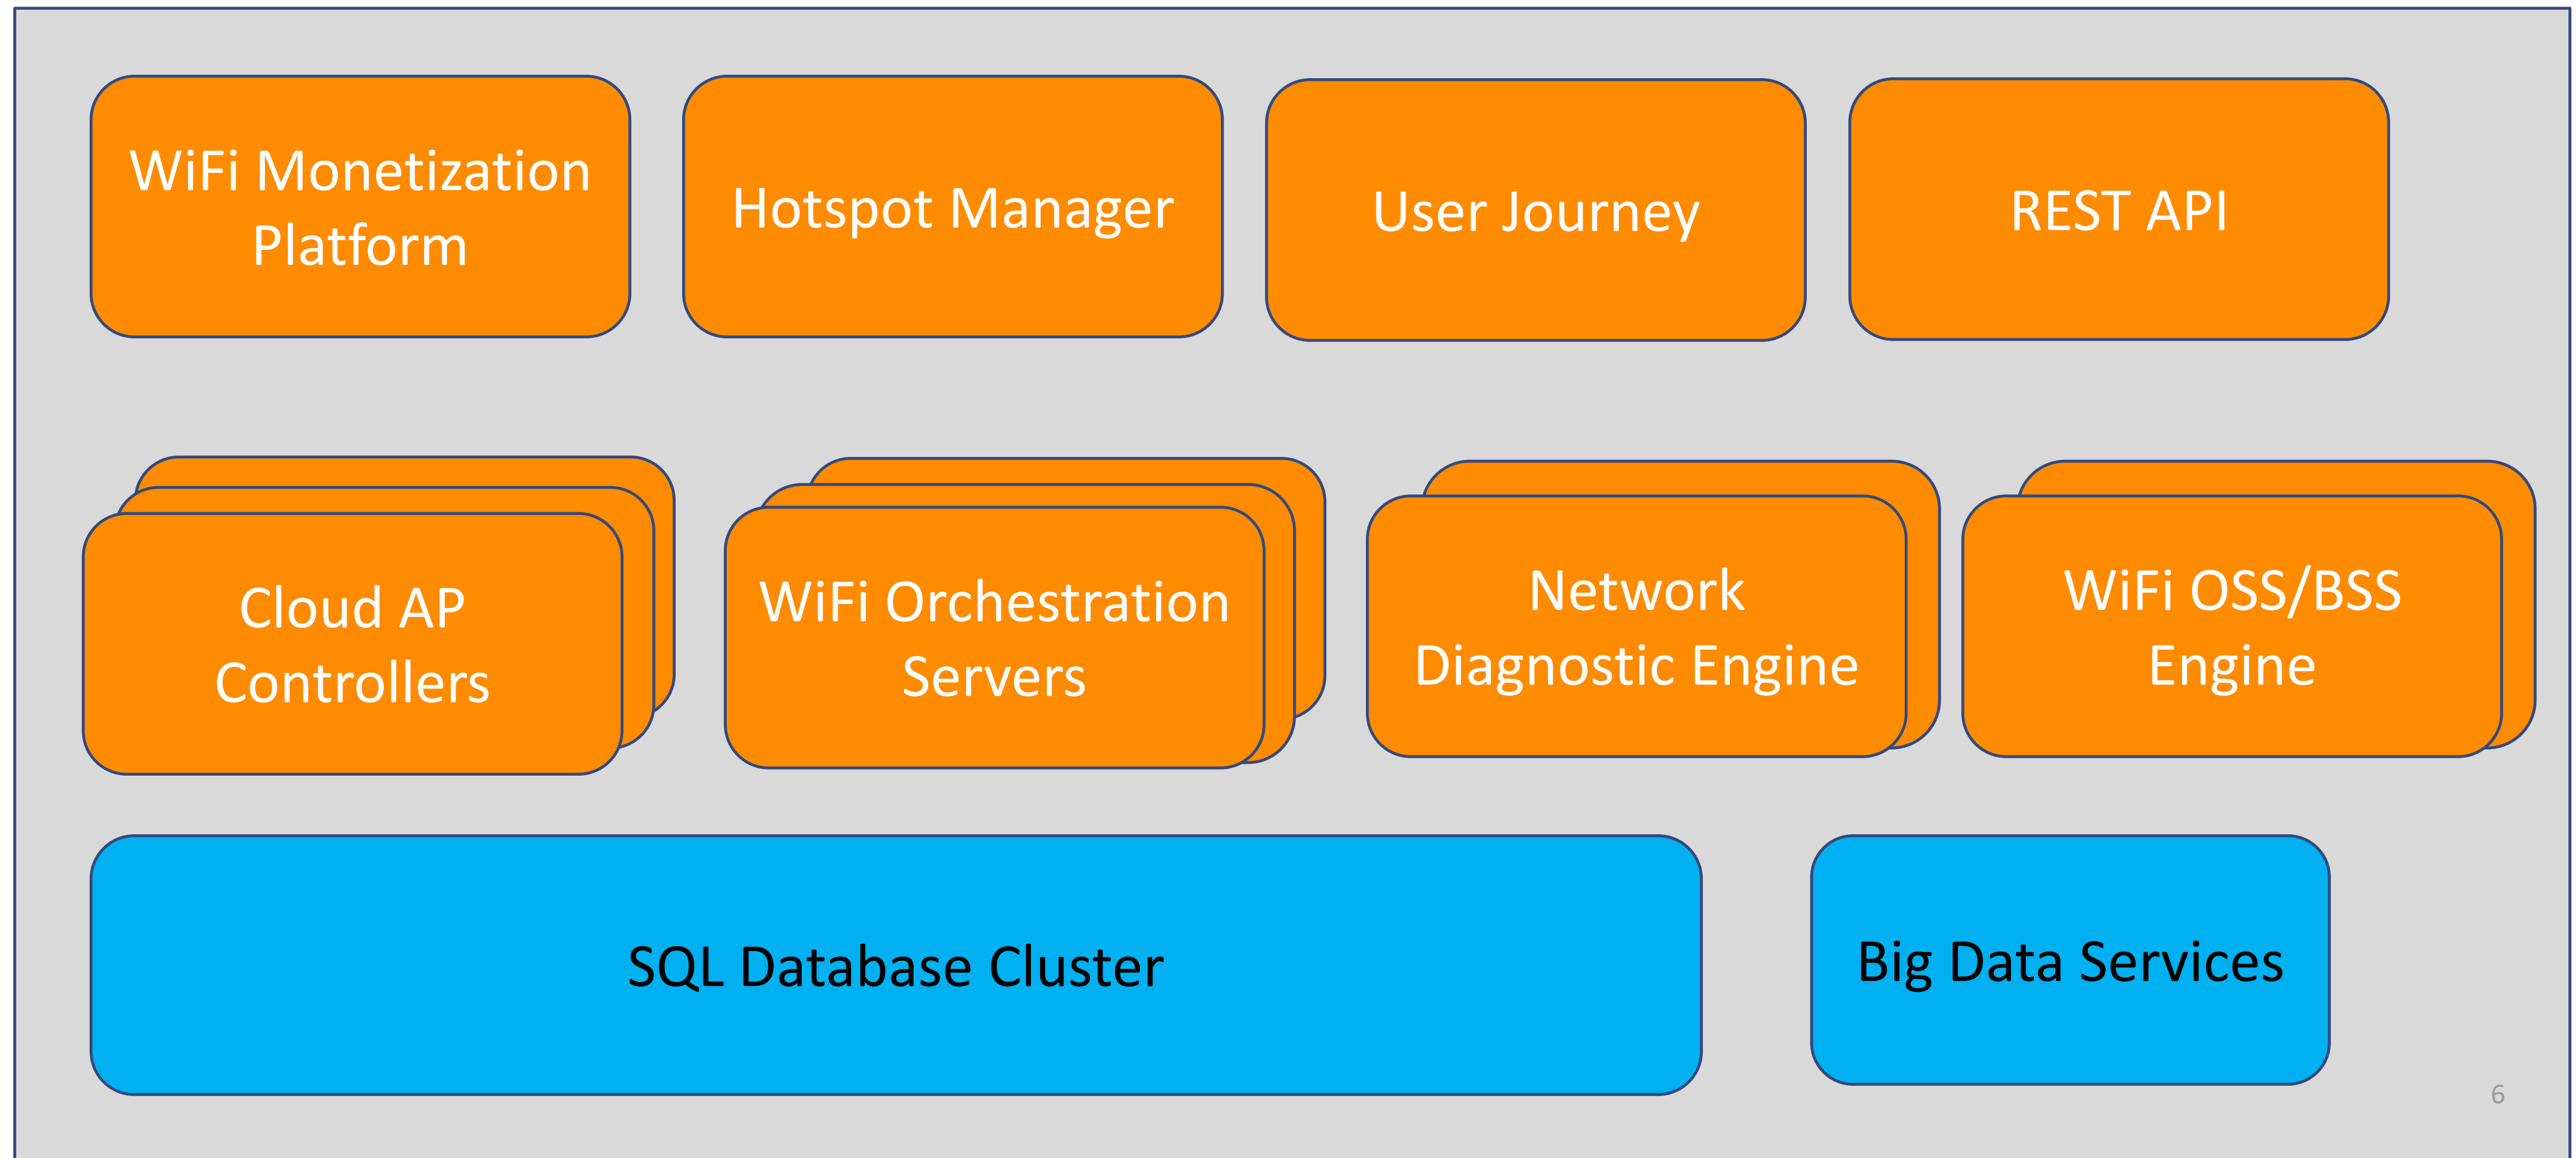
WiFi Monetization Platform

Hotspot Manager

User Journey

REST API

Cloud AP Controllers

WiFi Orchestration Servers

Network Diagnostic Engine

WiFi OSS/BSS Engine

SQL Database Cluster

Big Data Services

6